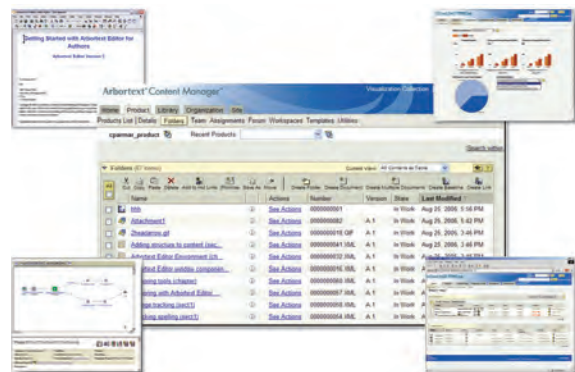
Getting Started with Arbortext Editor for Authors

Arbortext Editor Version 5

Arbortext Content Manager

Visualization Collection

Home Product Library Organization Site

Products List Details Folders Team Assignments Forum Workspaces Templates Utilities

cpanner_product

Recent Products

Search within

Folders (67 items)

Current view: All Contents as Table

Cut Copy Paste Delete Add to Hot Links Windchill Save As Move Create Folder Create Document Create Multiple Documents Create Baseline Create Link

| | Name | | Actions | Number | Version | State | Last Modified |
|---|---|---|---|---|---|---|---|
| | tttt | | See Actions | 0000000001 | | In Work | Aug 25, 2006, 5:18 PM |
| | Attachment1 | | See Actions | 0000000002 | A.1 | In Work | Aug 25, 2006, 5:42 PM |
| | 2headarrow.gif | | See Actions | 00000000016.GIF | A.1 | In Work | Aug 25, 2006, 3:46 PM |
| | Adding structure to content (sec... | | See Actions | 00000000041.XML | A.1 | In Work | Aug 25, 2006, 3:46 PM |
| | Arbortext Editor Environment (ch... | | See Actions | 00000000032.XML | A.1 | In Work | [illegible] |
| | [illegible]rtext Editor sidebar companion... | | See Actions | 00000000016.XML | A.1 | In Work | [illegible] |
| | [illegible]ring tools (chapter) | | See Actions | 00000000065.XML | A.1 | In Work | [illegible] |
| | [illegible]ring with Arbortext Editor... | | See Actions | 00000000003.XML | A.1 | In Work | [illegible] |
| | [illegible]ge tracking (sect1) | | See Actions | 00000000055.XML | A.1 | In Work | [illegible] |
| | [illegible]king spelling (sect1) | | See Actions | 00000000058.XML | A.1 | In Work | Aug 25, 2006, 3:46 PM |